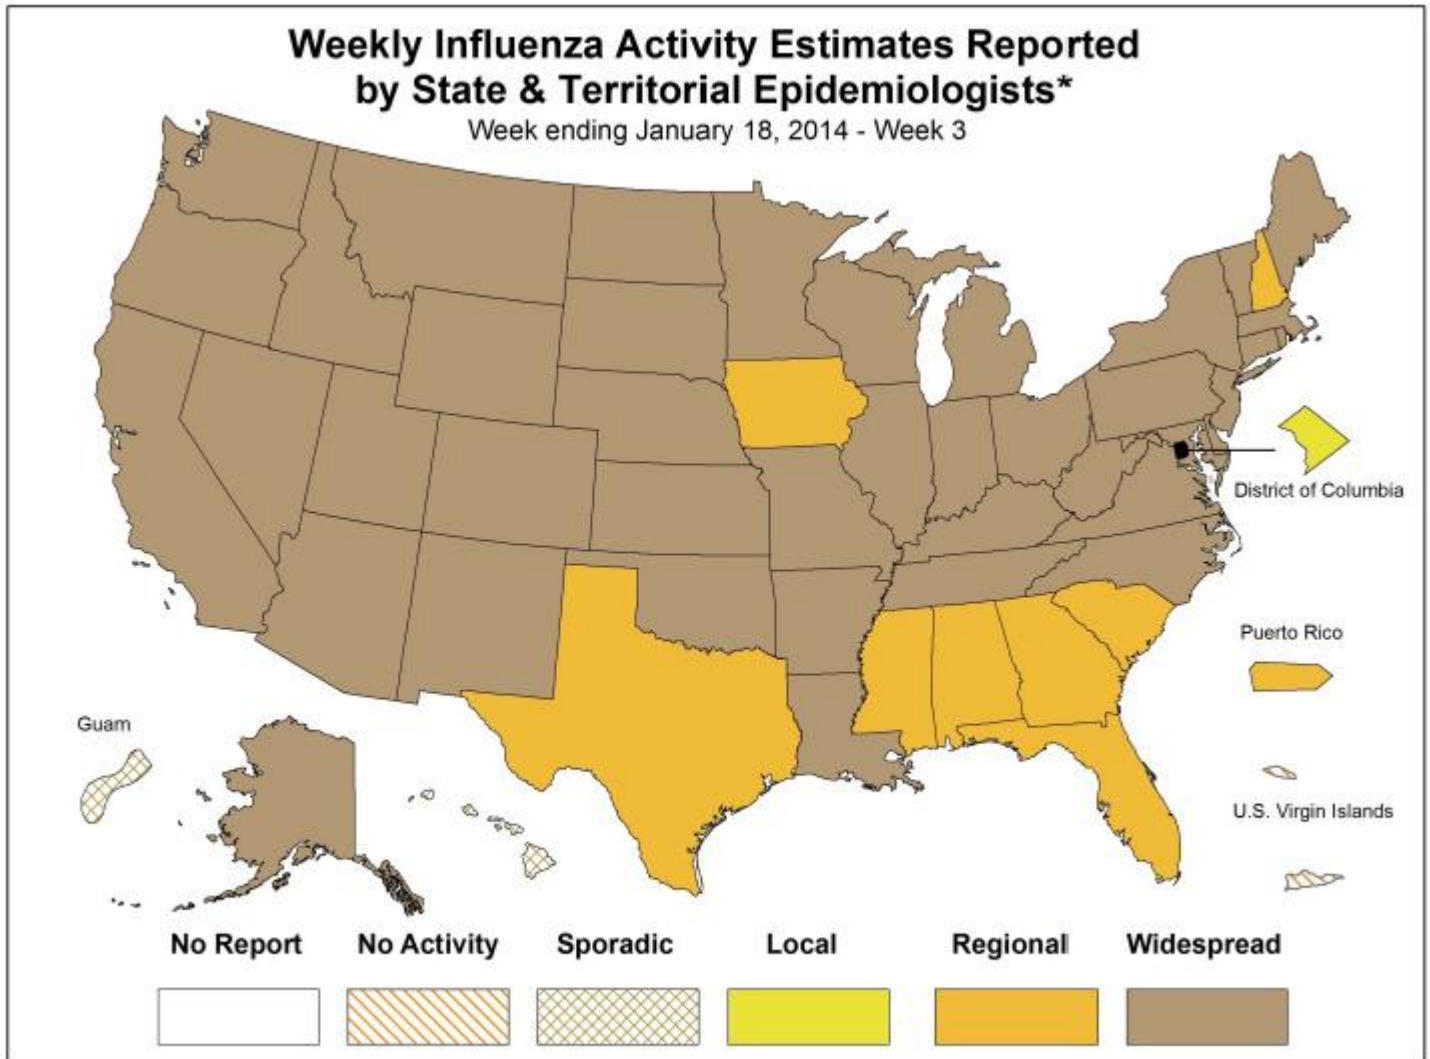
Weekly Influenza Activity Estimates Reported by State & Territorial Epidemiologists*
Week ending January 18, 2014 - Week 3

District of Columbia

Puerto Rico

Guam

U.S. Virgin Islands

No Report
No Activity
Sporadic
Local
Regional
Widespread